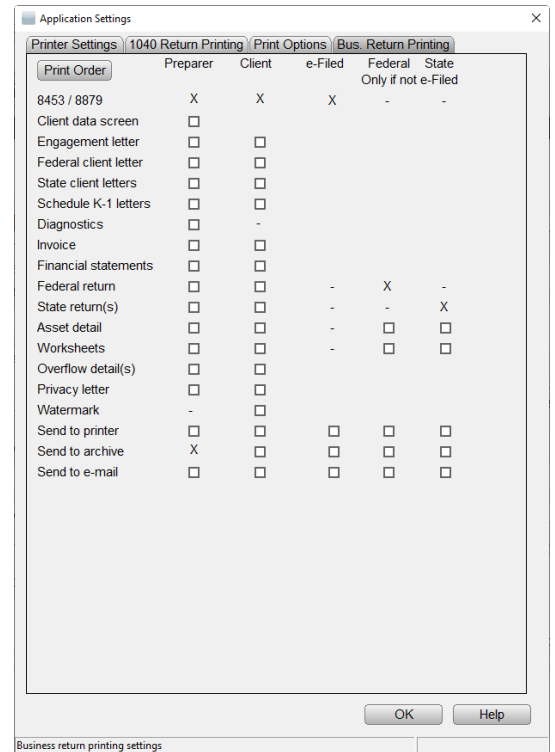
Application Settings

Printer Settings | 1040 Return Printing | Print Options | Bus. Return Printing

| Print Order | Preparer | Client | e-Filed | Federal | State |
|---|---|---|---|---|---|
| | | | | Only if not e-Filed | |
| 8453 / 8879 | X | X | X | - | - |
| Client data screen | ☐ | | | | |
| Engagement letter | ☐ | ☐ | | | |
| Federal client letter | ☐ | ☐ | | | |
| State client letters | ☐ | ☐ | | | |
| Schedule K-1 letters | ☐ | ☐ | | | |
| Diagnostics | ☐ | - | | | |
| Invoice | ☐ | ☐ | | | |
| Financial statements | ☐ | ☐ | | | |
| Federal return | ☐ | ☐ | - | X | - |
| State return(s) | ☐ | ☐ | - | - | X |
| Asset detail | ☐ | ☐ | - | ☐ | ☐ |
| Worksheets | ☐ | ☐ | - | ☐ | ☐ |
| Overflow detail(s) | ☐ | ☐ | | | |
| Privacy letter | ☐ | ☐ | | | |
| Watermark | - | ☐ | | | |
| Send to printer | ☐ | ☐ | ☐ | ☐ | ☐ |
| Send to archive | X | ☐ | ☐ | ☐ | ☐ |
| Send to e-mail | ☐ | ☐ | ☐ | ☐ | ☐ |

OK
Help

Business return printing settings